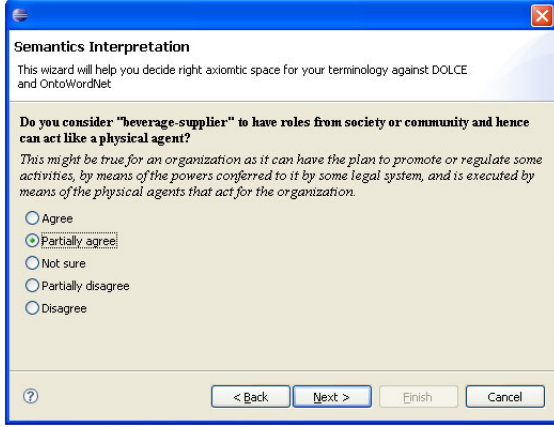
Semantics Interpretation

This wizard will help you decide right axiomtic space for your terminology against DOLCE and OntoWordNet

Do you consider "beverage-supplier" to have roles from society or community and hence can act like a physical agent?

This might be true for an organization as it can have the plan to promote or regulate some activities, by means of the powers conferred to it by some legal system, and is executed by means of the physical agents that act for the organization.

Agree

Partially agree

Not sure

Partially disagree

Disagree

?

< Back

Next >

Finish

Cancel